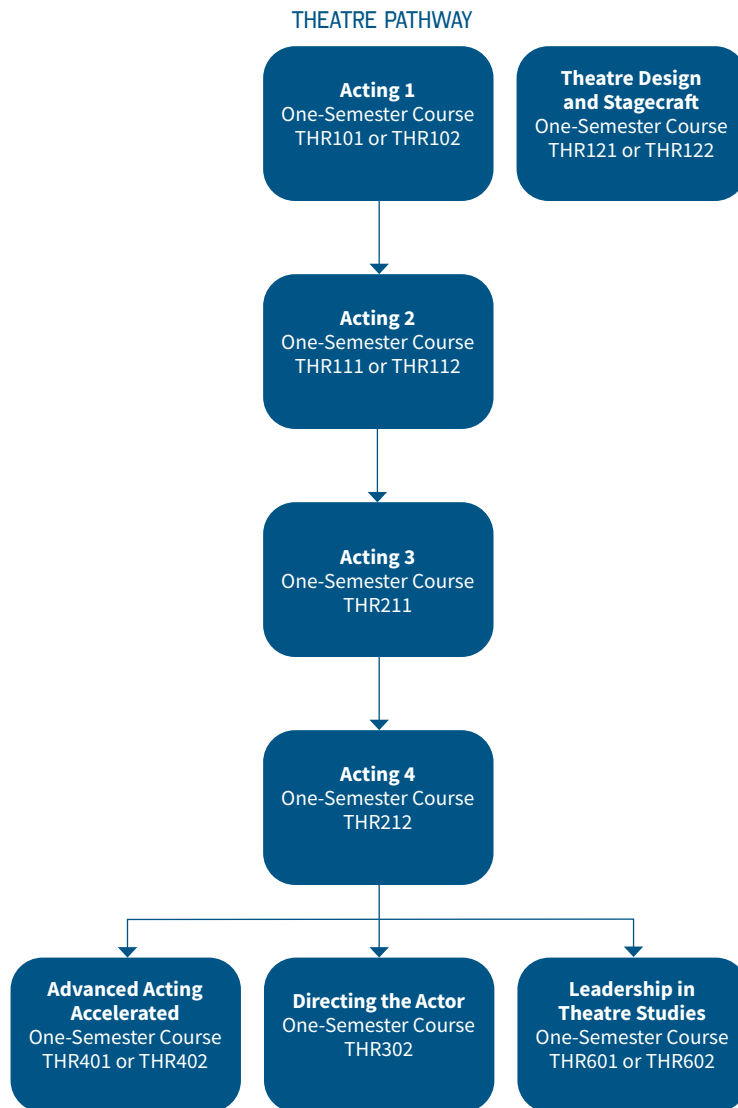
THEATRE PATHWAY

**Acting 1**
One-Semester Course
THR101 or THR102

**Theatre Design and Stagecraft**
One-Semester Course
THR121 or THR122

**Acting 2**
One-Semester Course
THR111 or THR112

**Acting 3**
One-Semester Course
THR211

**Acting 4**
One-Semester Course
THR212

**Advanced Acting Accelerated**
One-Semester Course
THR401 or THR402

**Directing the Actor**
One-Semester Course
THR302

**Leadership in Theatre Studies**
One-Semester Course
THR601 or THR602